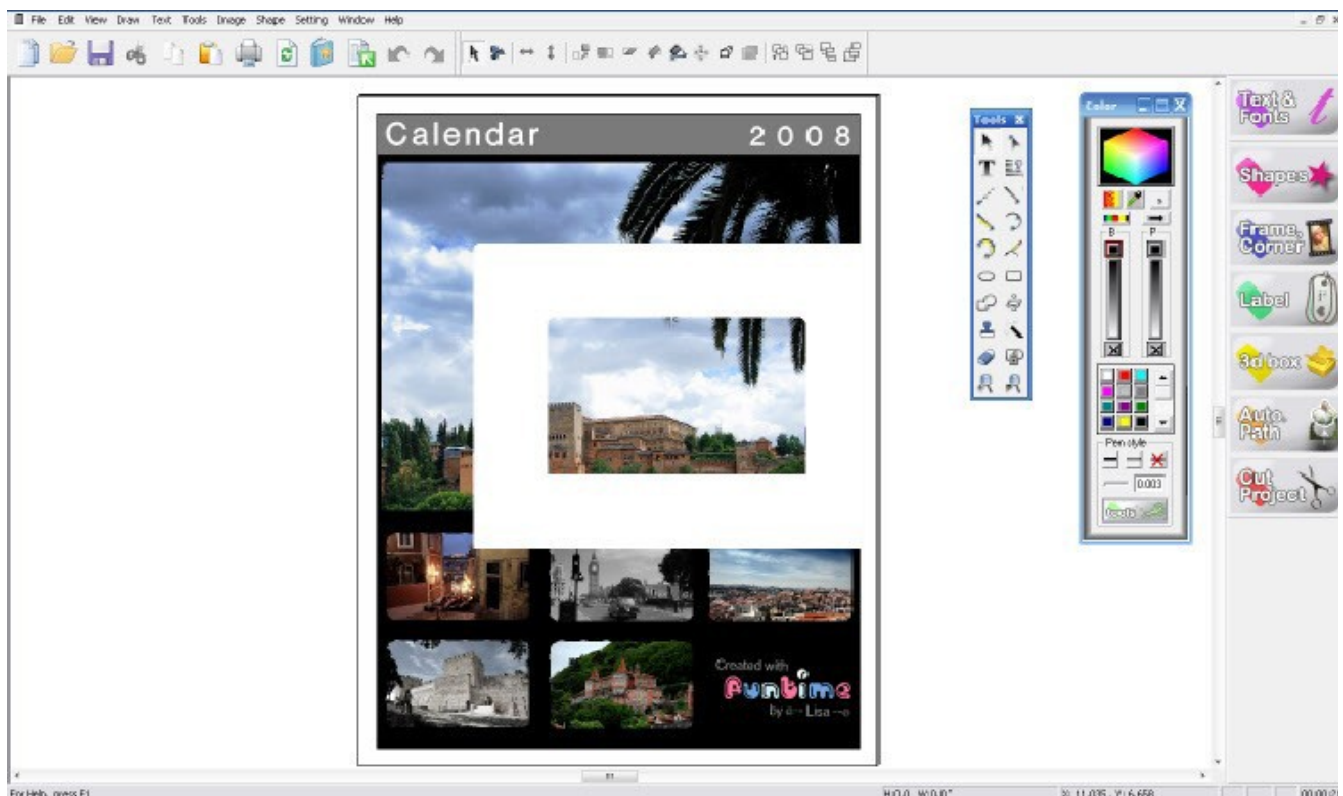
File Edit View Draw Text Tools Image Shape Setting Window Help

Calendar 2008

Created with
Funtime
by ~ Lisa ~

Tools

Color

B P

Pen style

0.003

Text & Fonts

Shapes

Frame, Corner

Label

3d box

Auto Path

Cut Project

For Help, press F1

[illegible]

X: 11.035 Y: 6.658

00:00:2